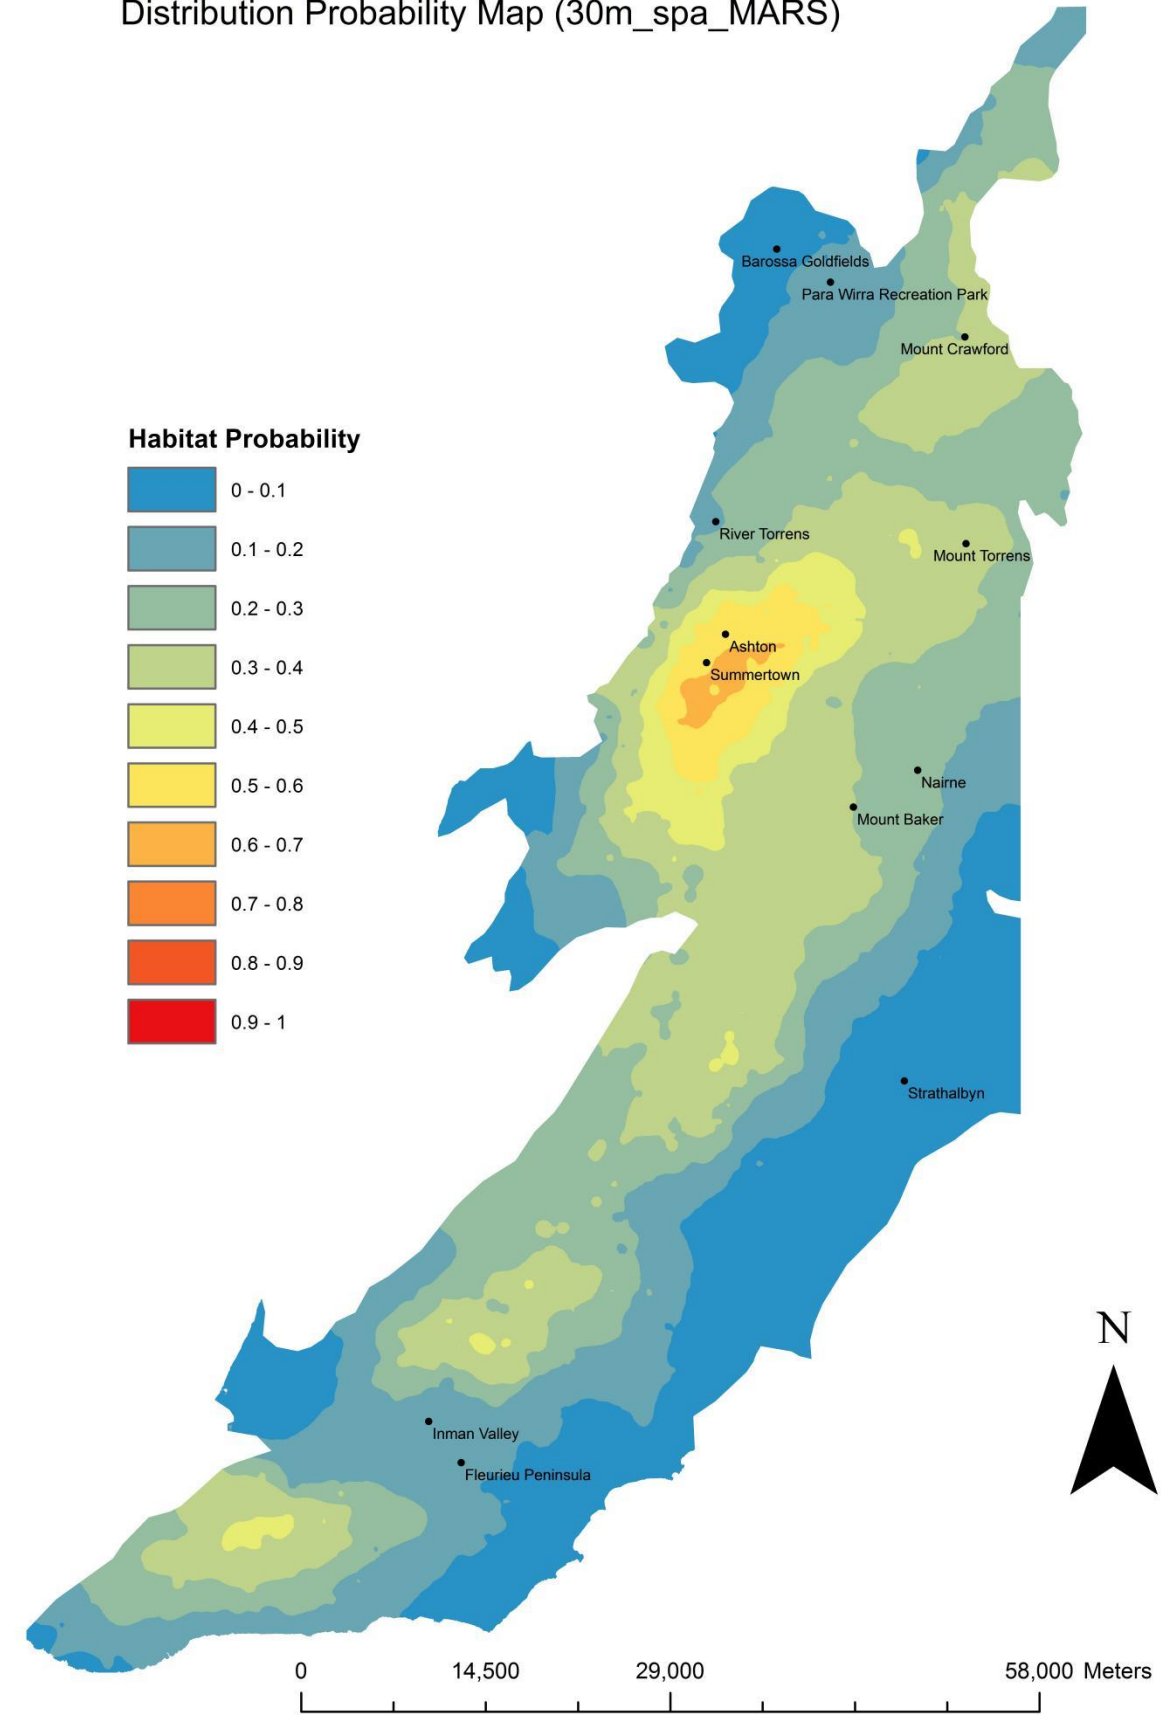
Distribution Probability Map (30m_spa_MARS)

Barossa Goldfields
Para Wirra Recreation Park
Mount Crawford

Habitat Probability
0 - 0.1
0.1 - 0.2
0.2 - 0.3
0.3 - 0.4
0.4 - 0.5
0.5 - 0.6
0.6 - 0.7
0.7 - 0.8
0.8 - 0.9
0.9 - 1

River Torrens
Mount Torrens
Ashton
Summertown
Nairne
Mount Baker
Strathalbyn
Inman Valley
Fleurieu Peninsula

N

0 14,500 29,000 58,000 Meters